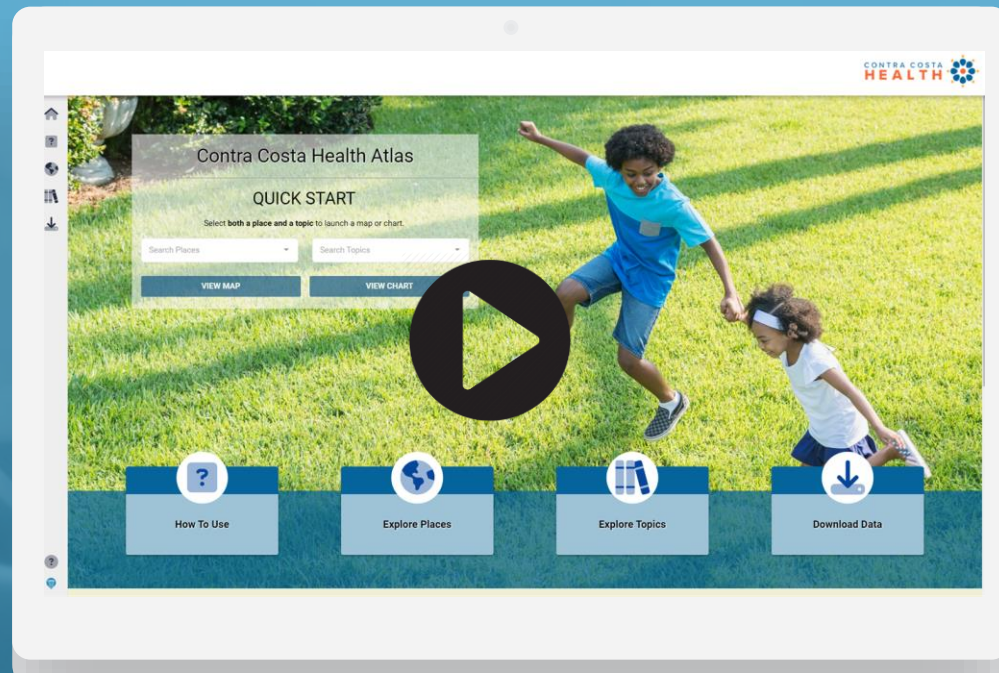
CONTRA COSTA HEALTH

Contra Costa Health Atlas

QUICK START

Select both a place and a topic to launch a map or chart.

Search Places

Search Topics

VIEW MAP

VIEW CHART

How To Use

Explore Places

Explore Topics

Download Data